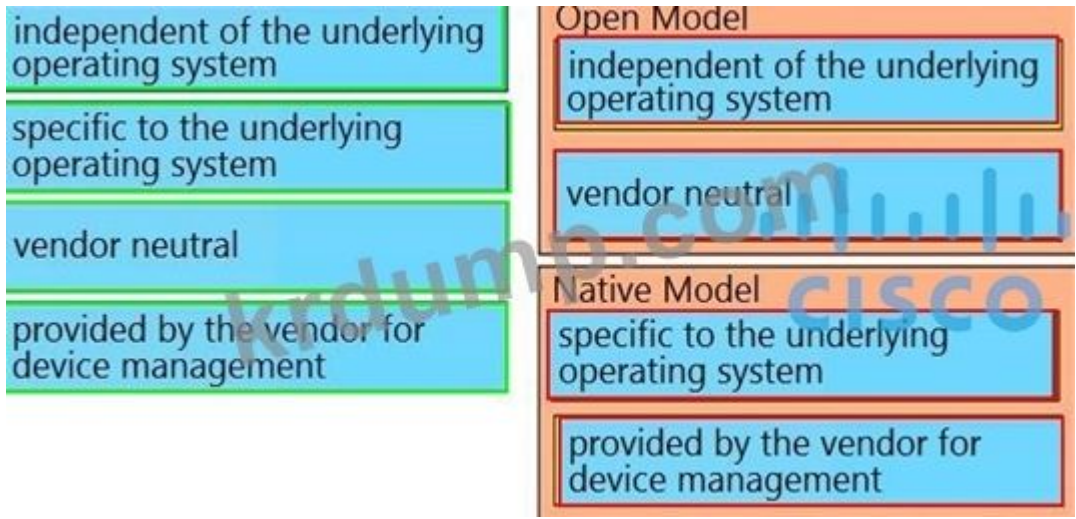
independent of the underlying operating system

specific to the underlying operating system

vendor neutral

provided by the vendor for device management

Open Model

independent of the underlying operating system

vendor neutral

Native Model

specific to the underlying operating system

provided by the vendor for device management

krdump.com

cisco